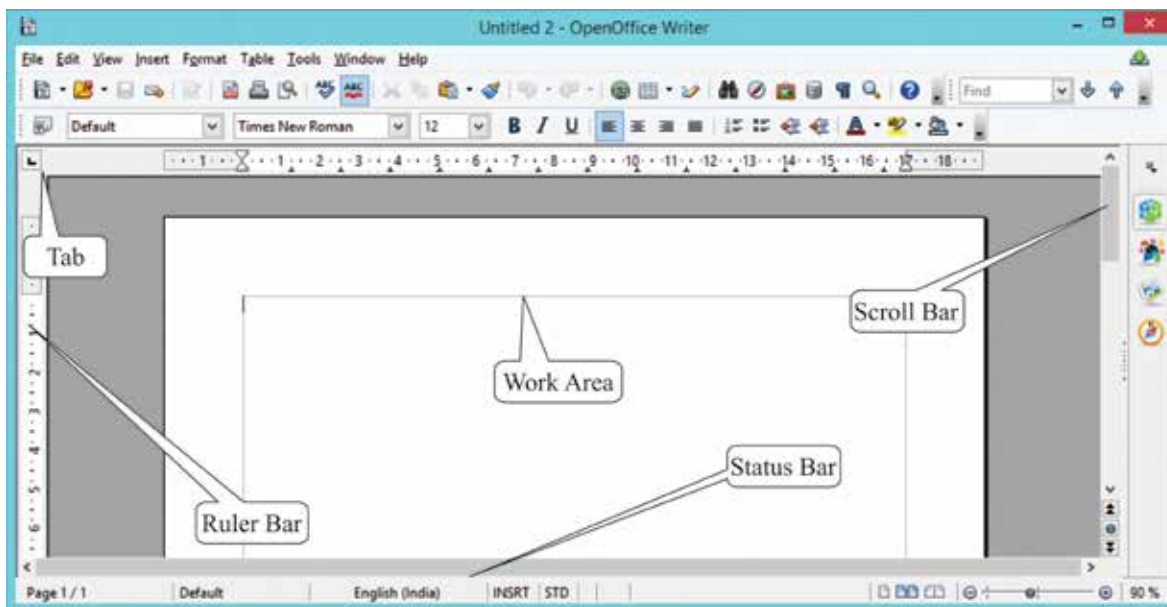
Untitled 2 - OpenOffice Writer

File Edit View Insert Format Table Tools Window Help

Find

Default Times New Roman 12

1 2 3 4 5 6 7 8 9 10 11 12 13 14 15 16 17 18

Tab

Scroll Bar

Work Area

Status Bar

Ruler Bar

Page 1 / 1 Default English (India) INSRT STD 90 %